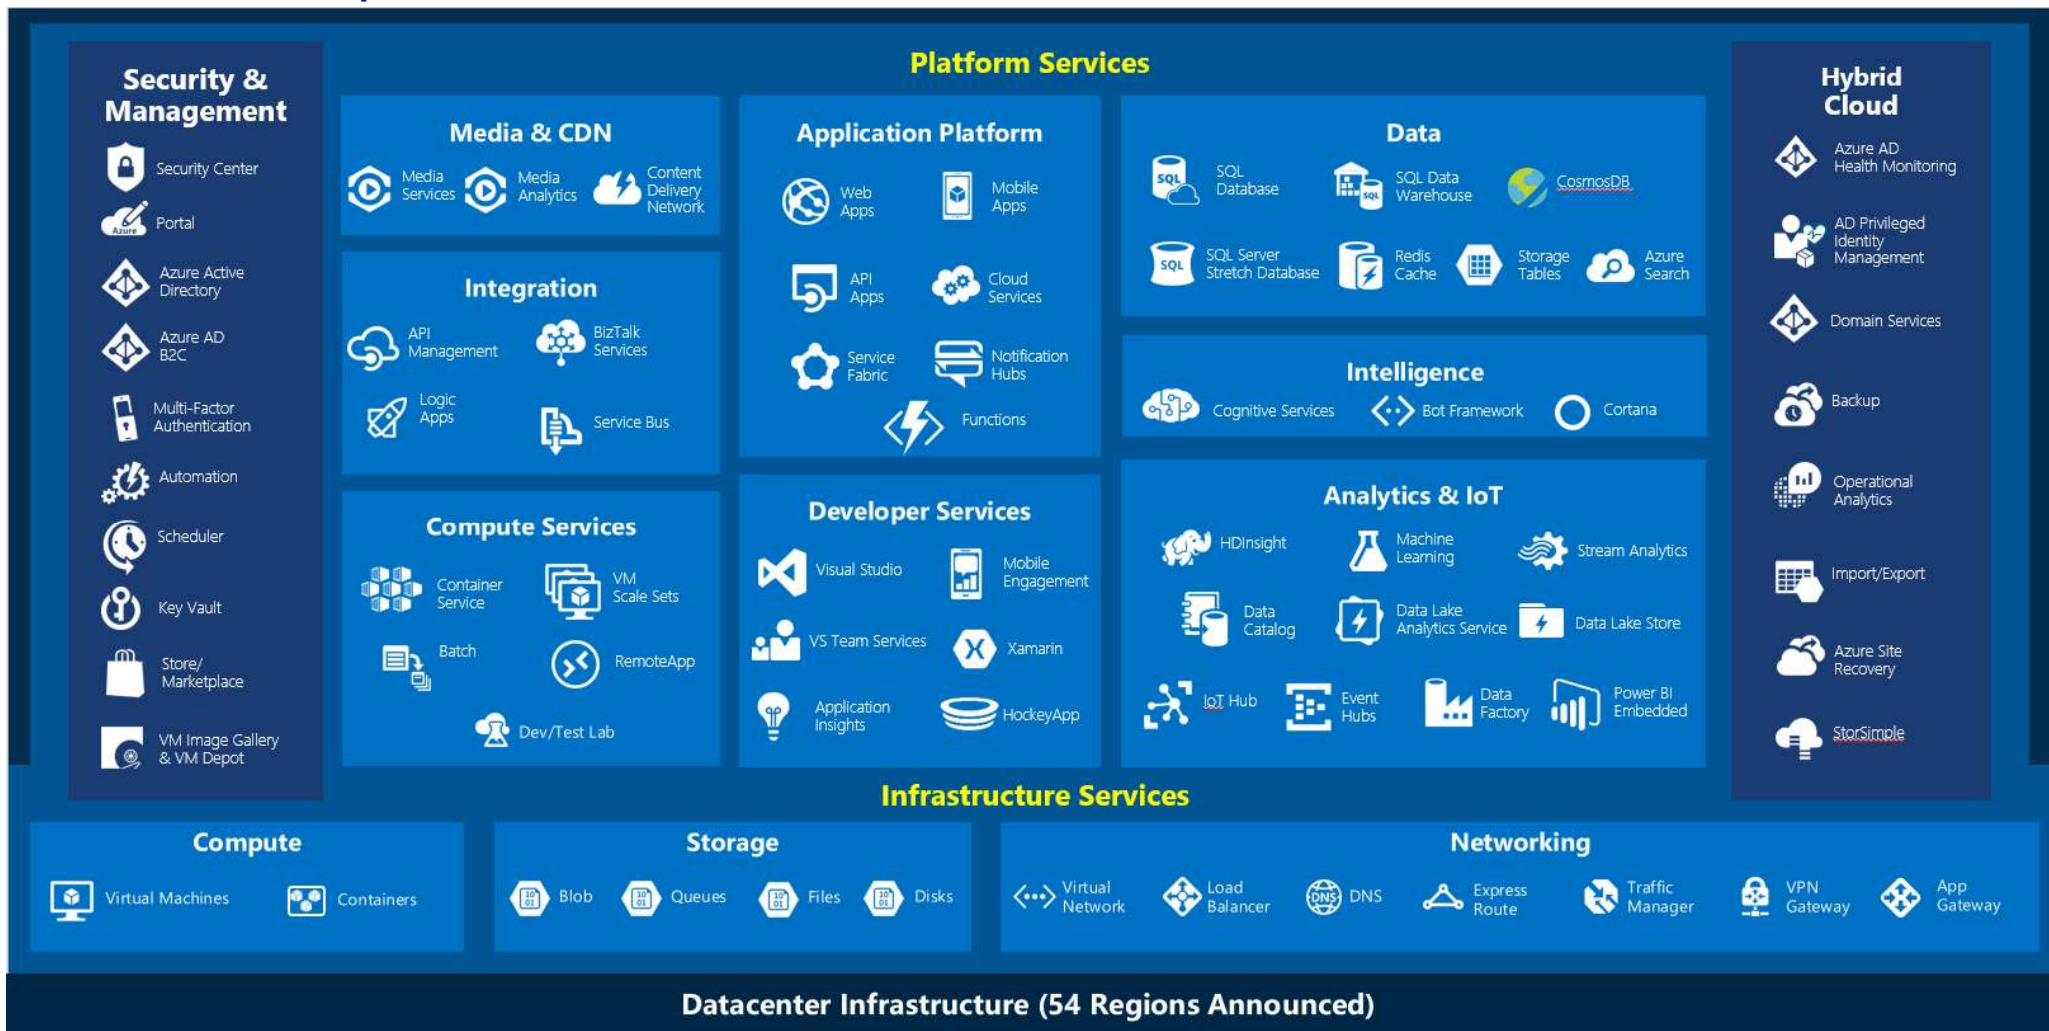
Security & Management

Security Center

Azure

Portal

Azure Active Directory

Azure AD B2C

Multi-Factor Authentication

Automation

Scheduler

Key Vault

Store/ Marketplace

VM Image Gallery & VM Depot

Platform Services

Media & CDN

Media Services

Media Analytics

Content Delivery Network

Integration

API Management

BizTalk Services

Logic Apps

Service Bus

Compute Services

Container Service

VM Scale Sets

Batch

RemoteApp

Dev/Test Lab

Application Platform

Web Apps

Mobile Apps

API Apps

Cloud Services

Service Fabric

Notification Hubs

Functions

Developer Services

Visual Studio

Mobile Engagement

VS Team Services

Xamarin

Application Insights

HockeyApp

Data

SQL

SQL Database

SQL Data Warehouse

CosmosDB

SQL

SQL Server Stretch Database

Redis Cache

Storage Tables

Azure Search

Intelligence

Cognitive Services

Bot Framework

Cortana

Analytics & IoT

HDInsight

Machine Learning

Stream Analytics

Data Catalog

Data Lake Analytics Service

Data Lake Store

IoT Hub

Event Hubs

Data Factory

Power BI Embedded

Hybrid Cloud

Azure AD Health Monitoring

AD Privileged Identity Management

Domain Services

Backup

Operational Analytics

Import/Export

Azure Site Recovery

StorSimple

Infrastructure Services

Compute

Virtual Machines

Containers

Storage

Blob

Queues

Files

Disks

Networking

Virtual Network

Load Balancer

DNS

Express Route

Traffic Manager

VPN Gateway

App Gateway

Datacenter Infrastructure (54 Regions Announced)